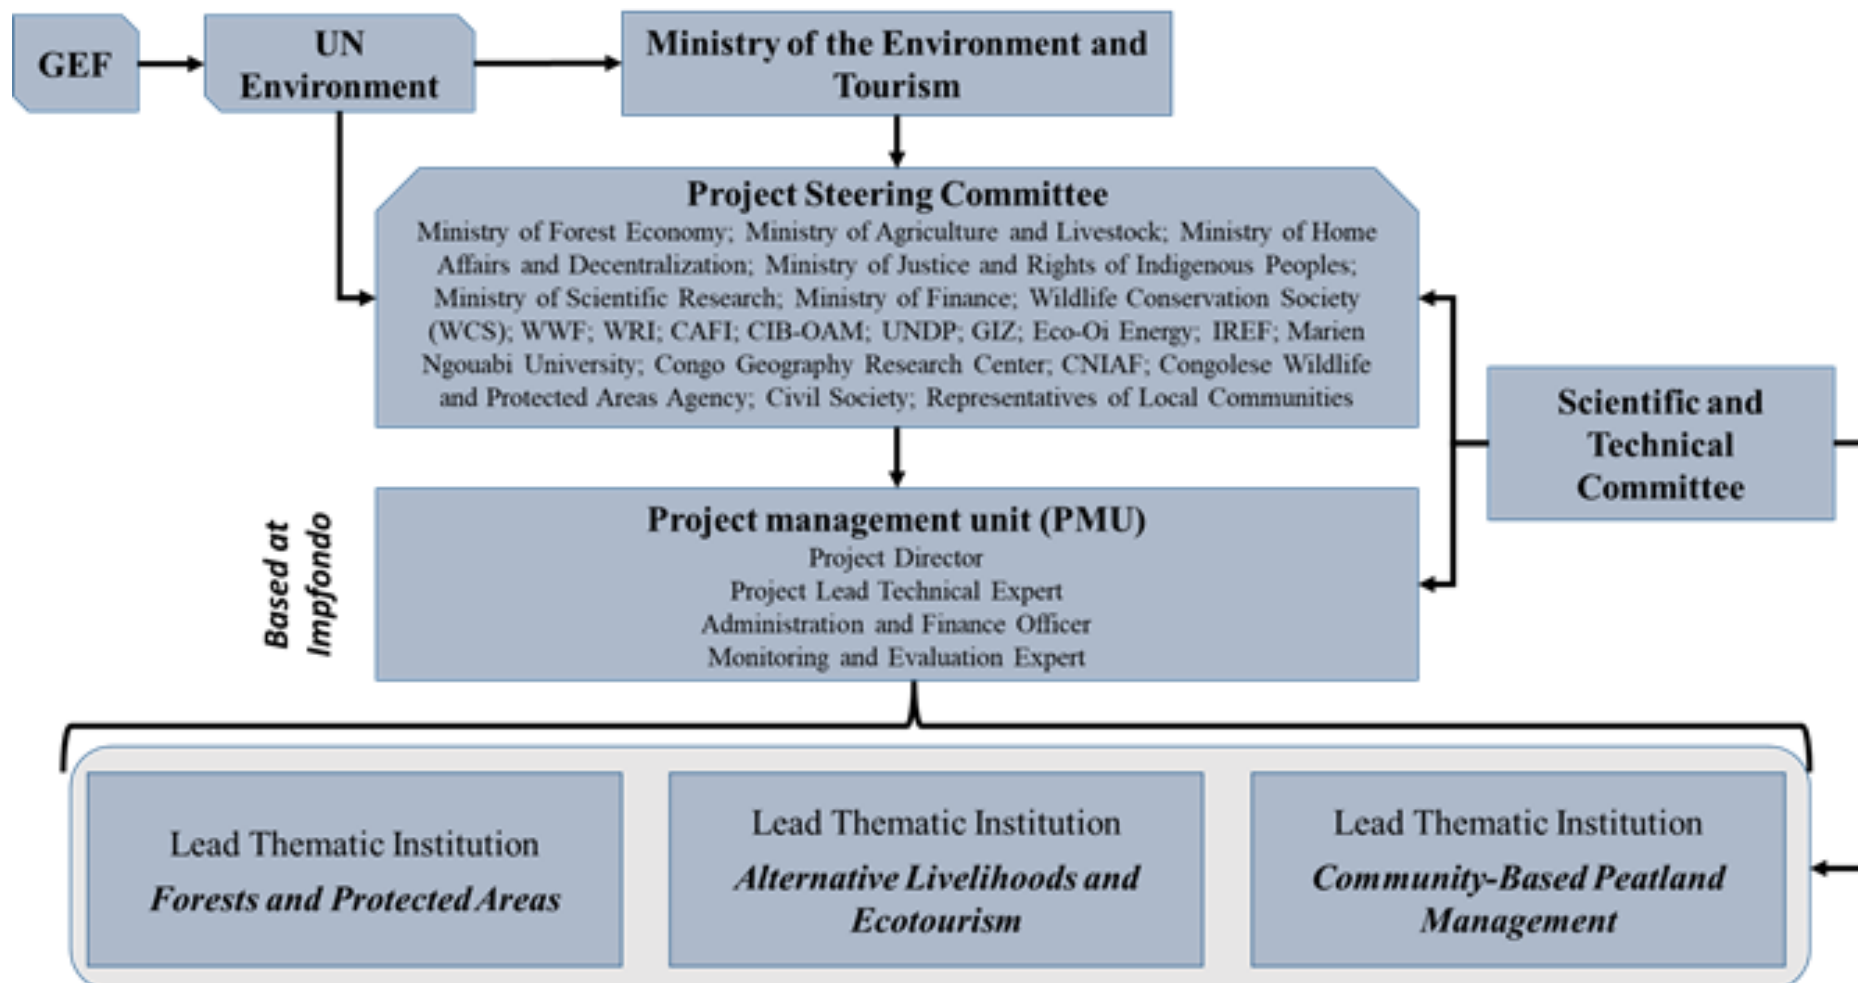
GEF

UN Environment

Ministry of the Environment and Tourism

Project Steering Committee

Ministry of Forest Economy; Ministry of Agriculture and Livestock; Ministry of Home Affairs and Decentralization; Ministry of Justice and Rights of Indigenous Peoples; Ministry of Scientific Research; Ministry of Finance; Wildlife Conservation Society (WCS); WWF; WRI; CAFI; CIB-OAM; UNDP; GIZ; Eco-Oi Energy; IREF; Marien Ngouabi University; Congo Geography Research Center; CNIAF; Congolese Wildlife and Protected Areas Agency; Civil Society; Representatives of Local Communities

Scientific and Technical Committee

Based at Impfondo

Project management unit (PMU)

Project Director

Project Lead Technical Expert

Administration and Finance Officer

Monitoring and Evaluation Expert

Lead Thematic Institution

Forests and Protected Areas

Lead Thematic Institution

Alternative Livelihoods and Ecotourism

Lead Thematic Institution

Community-Based Peatland Management